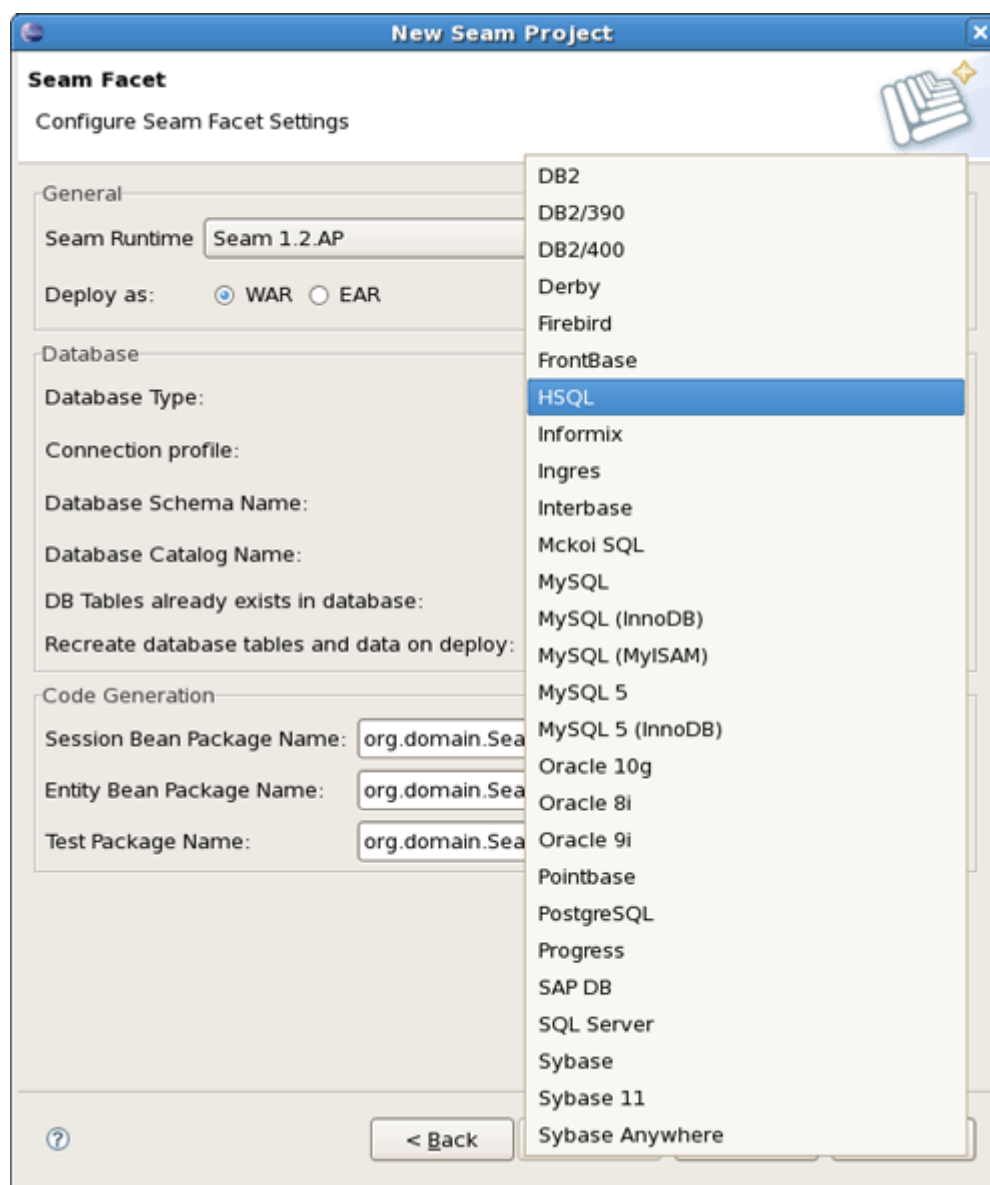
New Seam Project

Seam Facet

Configure Seam Facet Settings

General

Seam Runtime Seam 1.2.AP

Deploy as: WAR EAR

Database

Database Type:

Connection profile:

Database Schema Name:

Database Catalog Name:

DB Tables already exists in database:

Recreate database tables and data on deploy:

Code Generation

Session Bean Package Name: org.domain.Sea

Entity Bean Package Name: org.domain.Sea

Test Package Name: org.domain.Sea

DB2
DB2/390
DB2/400
Derby
Firebird
FrontBase
HSQL
Informix
Ingres
Interbase
Mckoi SQL
MySQL
MySQL (InnoDB)
MySQL (MyISAM)
MySQL 5
MySQL 5 (InnoDB)
Oracle 10g
Oracle 8i
Oracle 9i
Pointbase
PostgreSQL
Progress
SAP DB
SQL Server
Sybase
Sybase 11
Sybase Anywhere

< Back